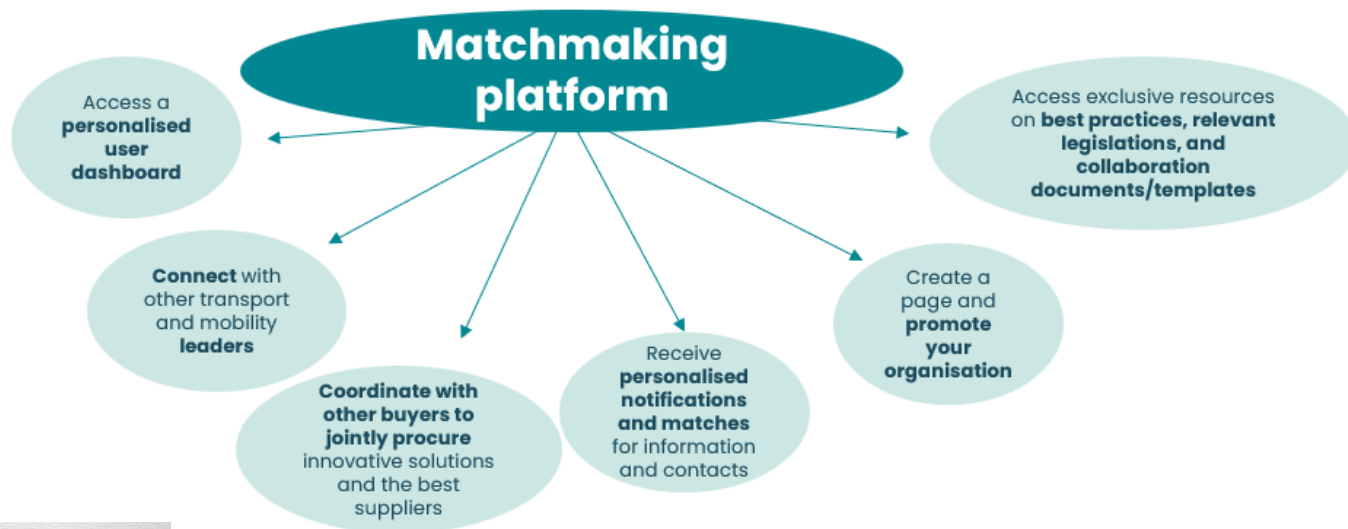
Matchmaking platform

Access a personalised user dashboard

Access exclusive resources on best practices, relevant legislations, and collaboration documents/templates

Connect with other transport and mobility leaders

Create a page and promote your organisation

Coordinate with other buyers to jointly procure innovative solutions and the best suppliers

Receive personalised notifications and matches for information and contacts